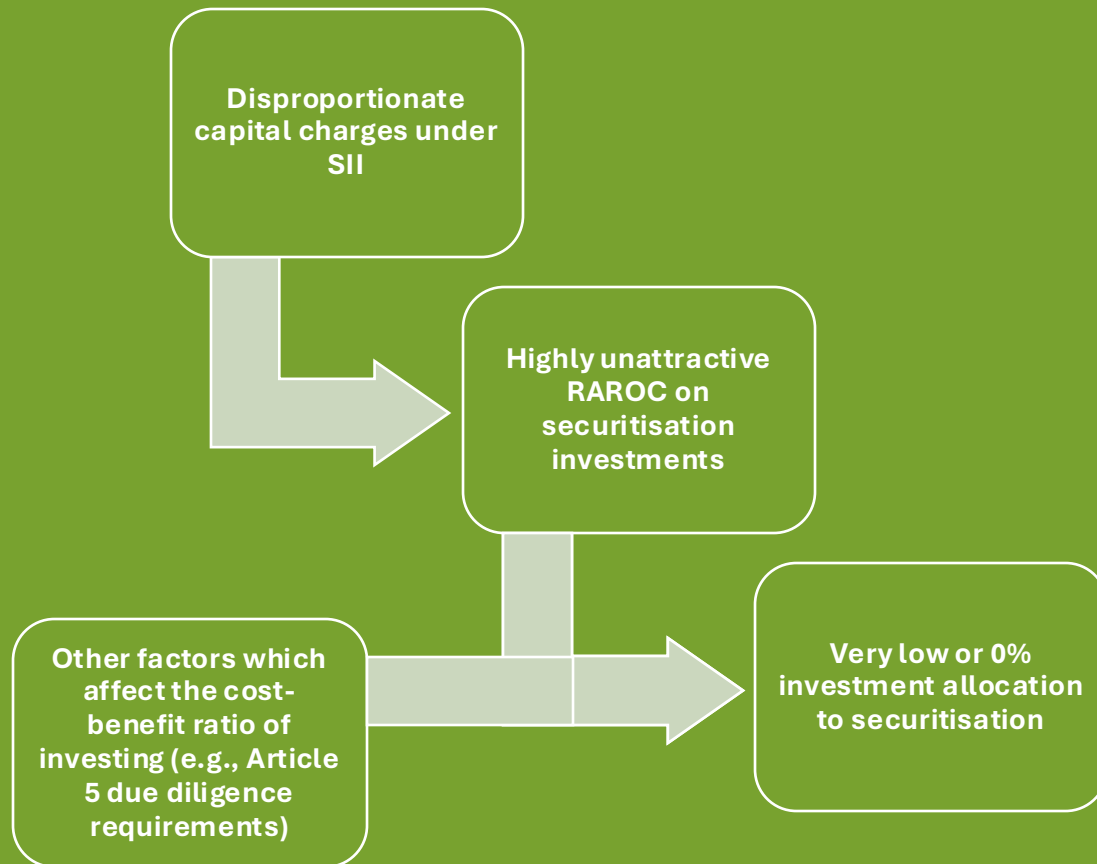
Disproportionate capital charges under SII

Highly unattractive RAROC on securitisation investments

Other factors which affect the cost-benefit ratio of investing (e.g., Article 5 due diligence requirements)

Very low or 0% investment allocation to securitisation